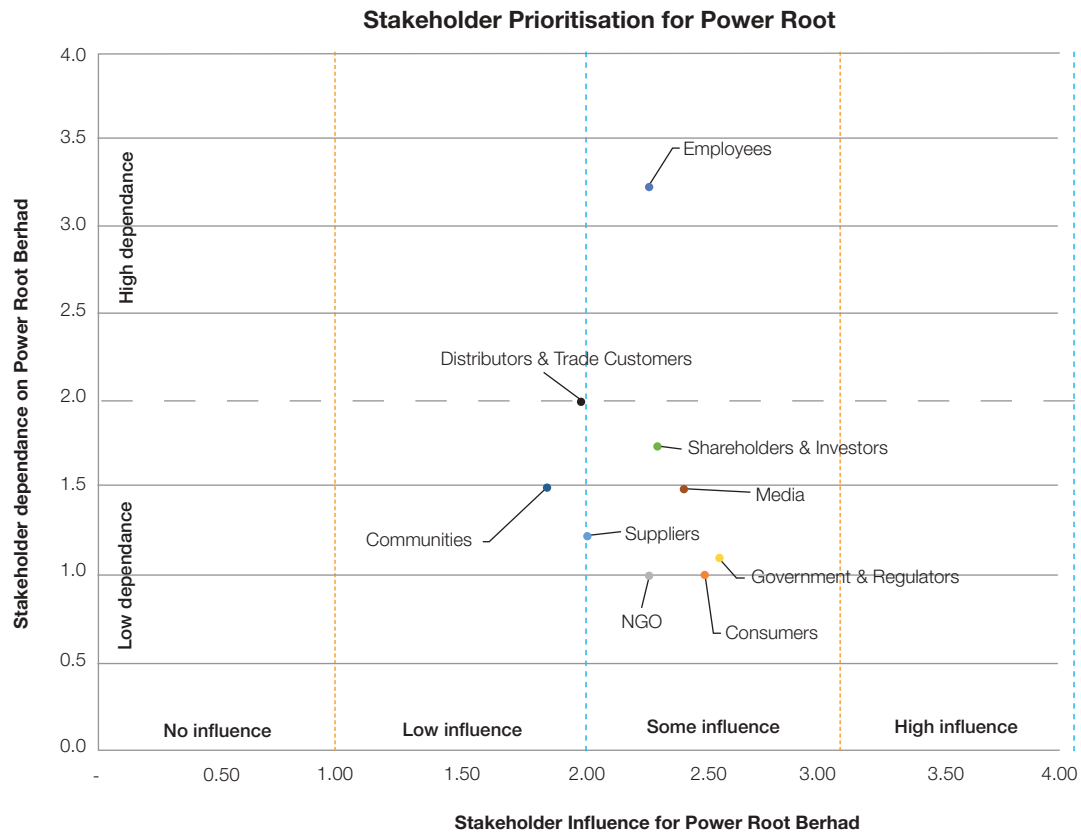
Stakeholder Prioritisation for Power Root

Stakeholder dependance on Power Root Berhad

4.0
3.5
3.0
2.5
2.0
1.5
1.0
0.5
0.0

High dependance

Low dependance

Employees

Distributors & Trade Customers

Shareholders & Investors

Media

Communities

Suppliers

Government & Regulators

NGO

Consumers

No influence

Low influence

Some influence

High influence

-
0.50
1.00
1.50
2.00
2.50
3.00
3.50
4.00

Stakeholder Influence for Power Root Berhad